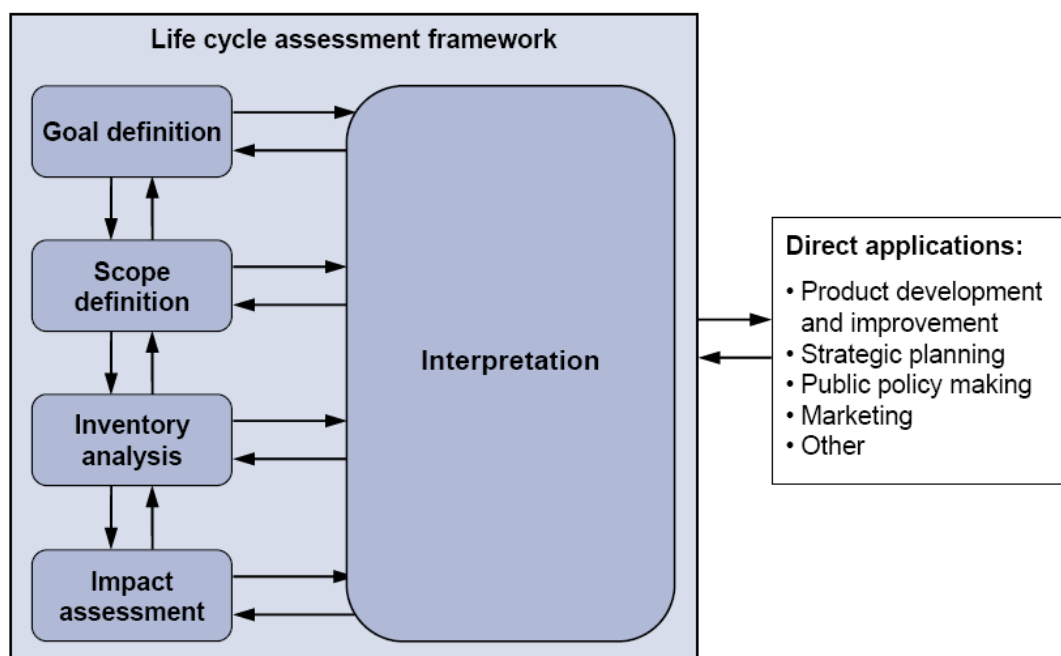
Life cycle assessment framework

Goal definition

Scope definition

Inventory analysis

Impact assessment

Interpretation

Direct applications:
• Product development and improvement
• Strategic planning
• Public policy making
• Marketing
• Other